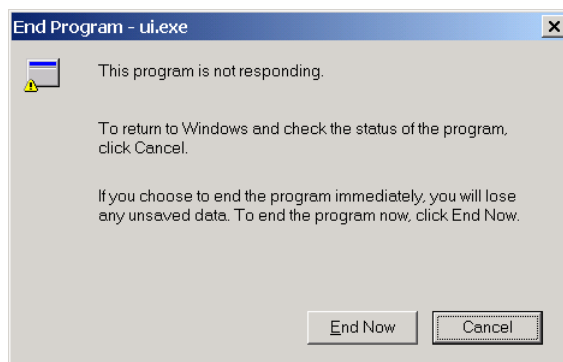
End Program - ui.exe

×

This program is not responding.

To return to Windows and check the status of the program, click Cancel.

If you choose to end the program immediately, you will lose any unsaved data. To end the program now, click End Now.

End Now

Cancel